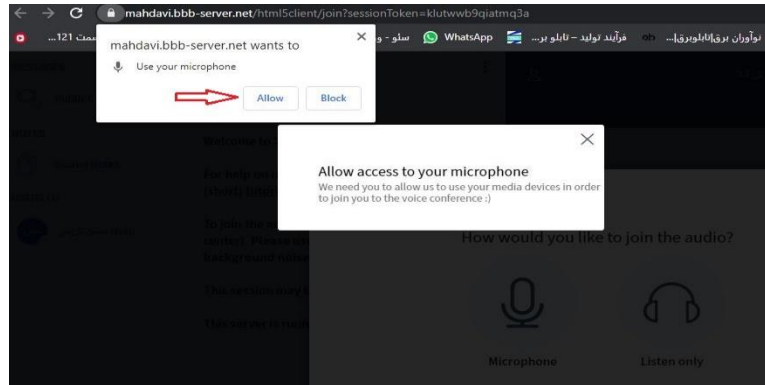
mahdavi.bbb-server.net/html5client/join?sessionToken=klutwwb9qiatmq3a

...121 سمت   سلو - و   WhatsApp   فرآیند تولید – تابلو بر...   نوآوران برق|تابلوبرق|...

mahdavi.bbb-server.net wants to

Use your microphone

Allow   Block

Welcome to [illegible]

For help on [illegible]

To join the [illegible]

This session may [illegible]

This server is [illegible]

Allow access to your microphone

We need you to allow us to use your media devices in order to join you to the voice conference :)

How would you like to join the audio?

Microphone

Listen only